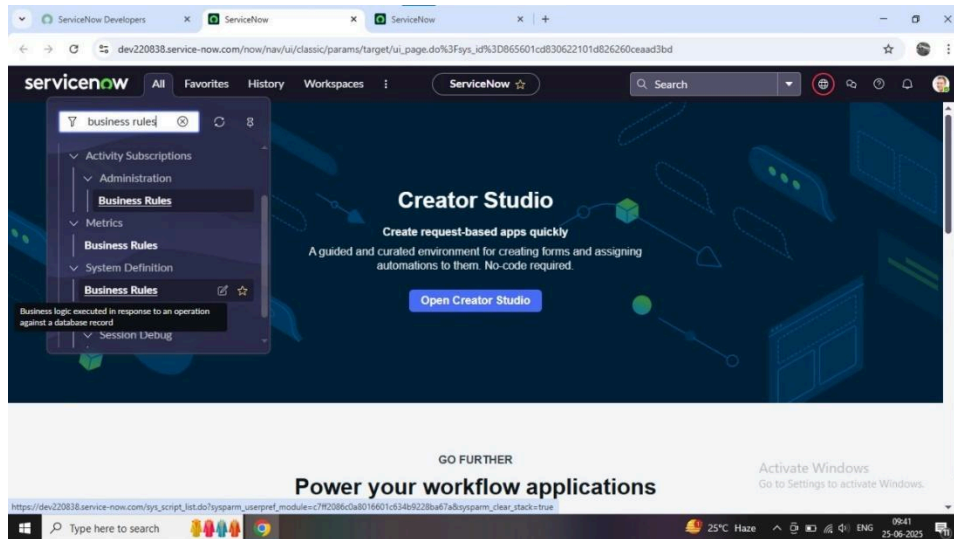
ServiceNow Developers ×
ServiceNow ×
ServiceNow ×
+

dev220838.service-now.com/now/nav/ui/classic/params/target/ui_page.do%3Fsys_id%3D865601cd830622101d826260ceaad3bd

servicenow All Favorites History Workspaces ⋮ ServiceNow ☆ Search

business rules

Activity Subscriptions
Administration
Business Rules
Metrics
Business Rules
System Definition
Business Rules
Business logic executed in response to an operation against a database record
Session Debug

Creator Studio
Create request-based apps quickly
A guided and curated environment for creating forms and assigning automations to them. No-code required.
Open Creator Studio

GO FURTHER
Power your workflow applications

Activate Windows
Go to Settings to activate Windows.

https://dev220838.service-now.com/sys_script_list.do?sysparm_userpref_module=c7ff2086c0a8016601c634b9228ba67a&sysparm_clear_stack=true

Type here to search
25°C Haze ENG 09:41 25-06-2025